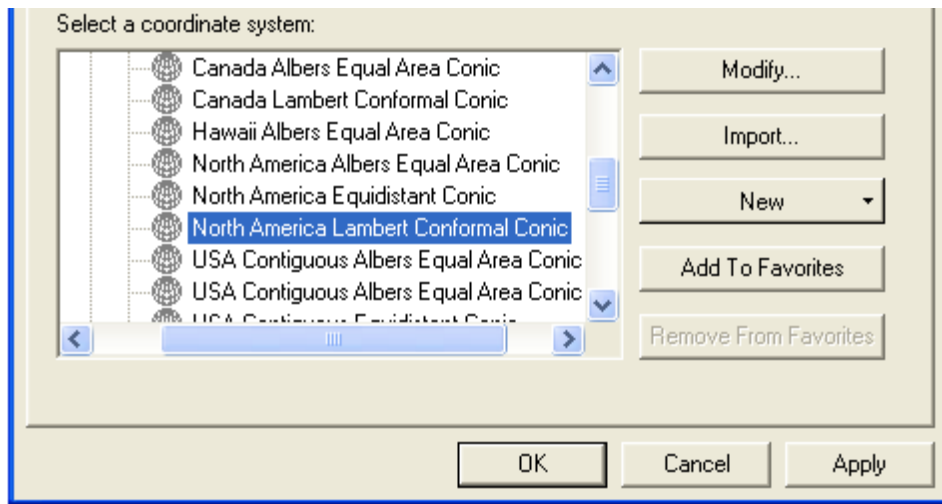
Select a coordinate system:

Canada Albers Equal Area Conic
Canada Lambert Conformal Conic
Hawaii Albers Equal Area Conic
North America Albers Equal Area Conic
North America Equidistant Conic
North America Lambert Conformal Conic
USA Contiguous Albers Equal Area Conic
USA Contiguous Albers Equal Area Conic
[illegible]

Modify...
Import...
New
Add To Favorites
Remove From Favorites

OK
Cancel
Apply